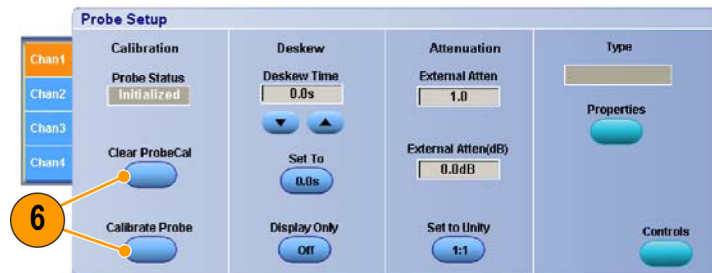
Probe Setup

Chan1
Chan2
Chan3
Chan4

Calibration
Probe Status
Initialized
Clear ProbeCal
Calibrate Probe

Deskew
Deskew Time
0.0s
Set To
0.0s
Display Only
Off

Attenuation
External Atten
1.0
External Atten(dB)
0.0dB
Set to Unity
1:1

Type
Properties
Controls

6